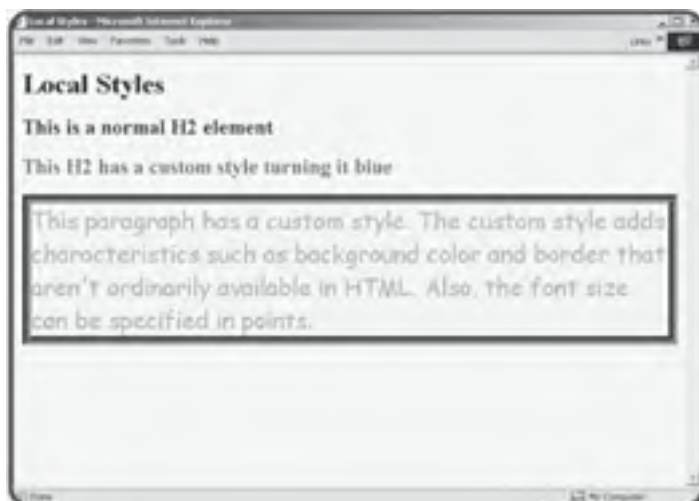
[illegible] - Microsoft Internet Explorer

File Edit View Favorites Tools Help

Links

Local Styles

This is a normal H2 element

This H2 has a custom style turning it blue

This paragraph has a custom style. The custom style adds characteristics such as background color and border that aren't ordinarily available in HTML. Also, the font size can be specified in points.

Done

My Computer